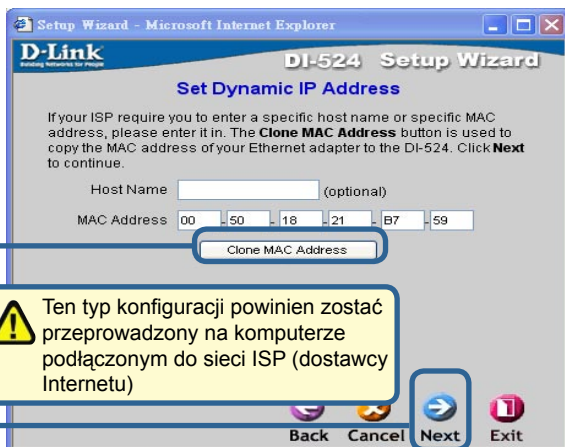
Setup Wizard - Microsoft Internet Explorer

D-Link
Building Networks for People

DI-524 Setup Wizard

Set Dynamic IP Address

If your ISP require you to enter a specific host name or specific MAC address, please enter it in. The **Clone MAC Address** button is used to copy the MAC address of your Ethernet adapter to the DI-524. Click **Next** to continue.

Host Name (optional)

MAC Address 00 - 50 - 18 - 21 - B7 - 59

Clone MAC Address

Ten typ konfiguracji powinien zostać przeprowadzony na komputerze podłączonym do sieci ISP (dostawcy Internetu)

Back Cancel Next Exit